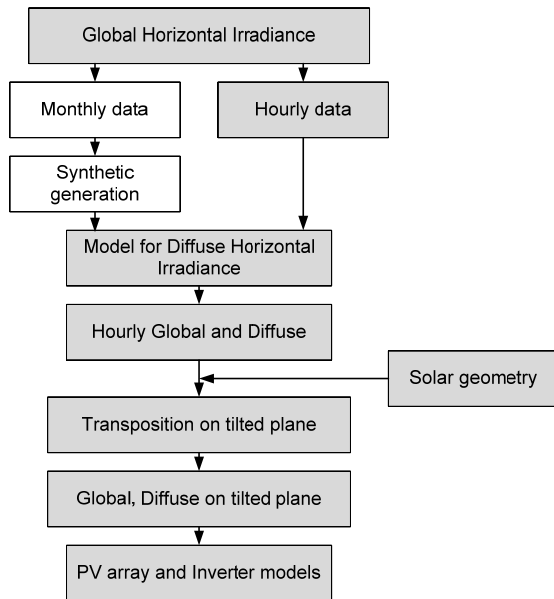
Global Horizontal Irradiance

Monthly data

Hourly data

Synthetic generation

Model for Diffuse Horizontal Irradiance

Hourly Global and Diffuse

Solar geometry

Transposition on tilted plane

Global, Diffuse on tilted plane

PV array and Inverter models